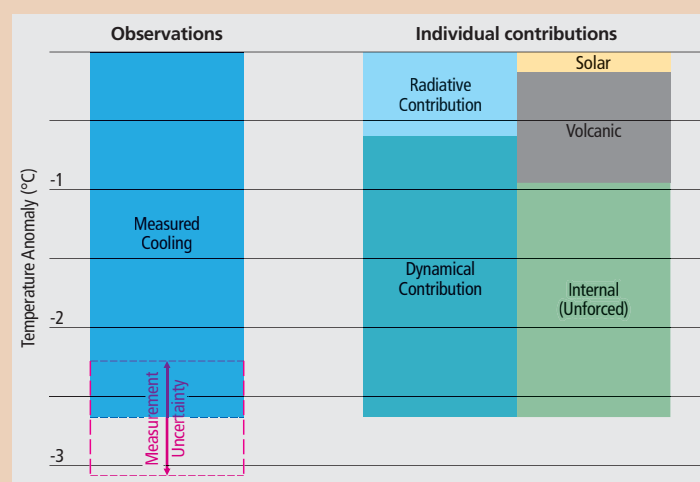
Observations

Individual contributions

Temperature Anomaly (°C)

-1

-2

-3

Measured Cooling

Measurement Uncertainty

Radiative Contribution

Dynamical Contribution

Solar

Volcanic

Internal (Unforced)